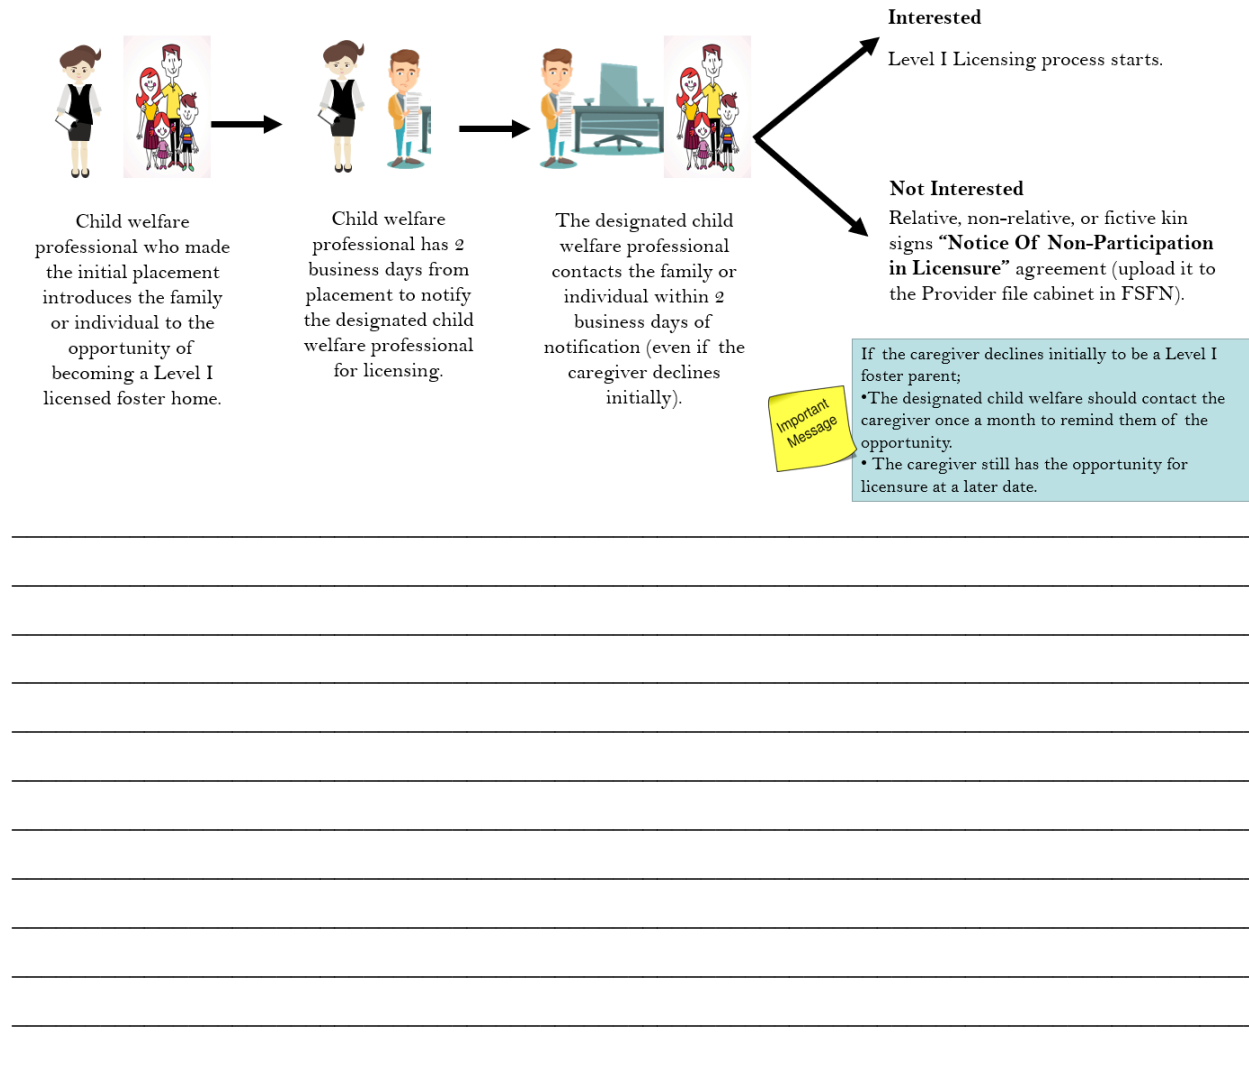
Child welfare professional who made the initial placement introduces the family or individual to the opportunity of becoming a Level I licensed foster home.

Child welfare professional has 2 business days from placement to notify the designated child welfare professional for licensing.

The designated child welfare professional contacts the family or individual within 2 business days of notification (even if the caregiver declines initially).

**Interested**

Level I Licensing process starts.

**Not Interested**

Relative, non-relative, or fictive kin signs **"Notice Of Non-Participation in Licensure"** agreement (upload it to the Provider file cabinet in FSFN).

Important Message

If the caregiver declines initially to be a Level I foster parent;
•The designated child welfare should contact the caregiver once a month to remind them of the opportunity.
• The caregiver still has the opportunity for licensure at a later date.